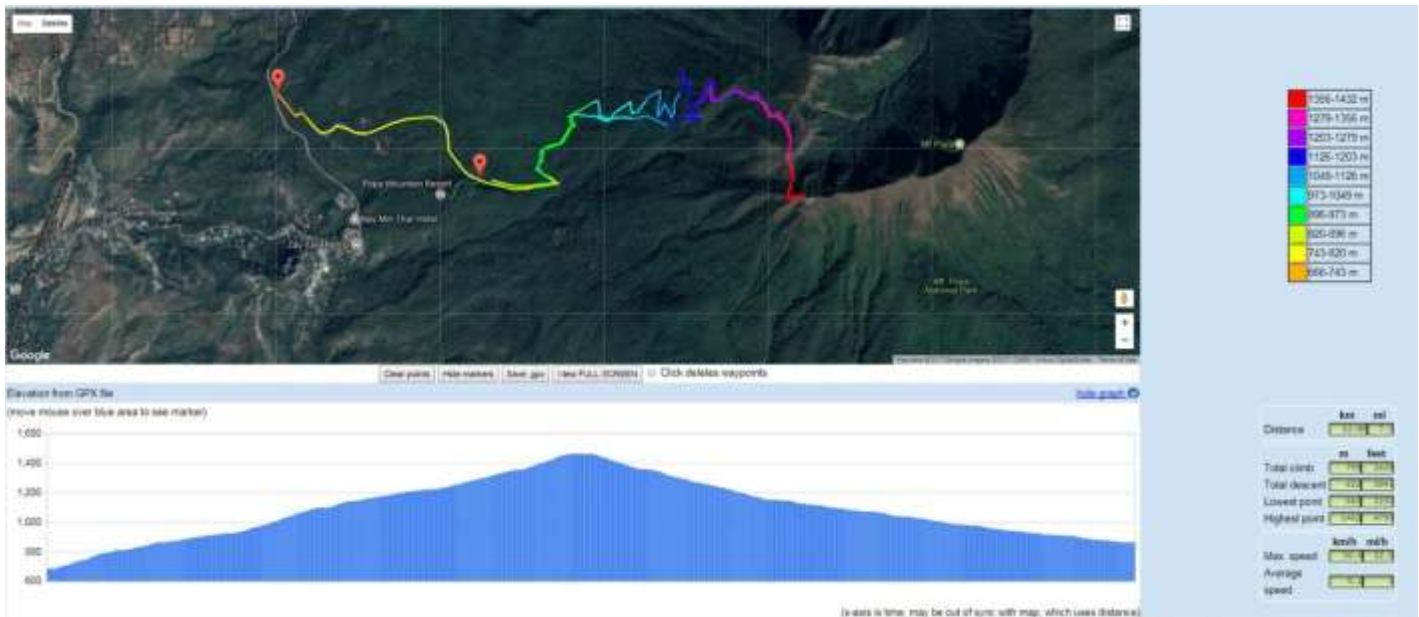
Map Satellite

1356-1432 m
1279-1356 m
1203-1279 m
1126-1203 m
1049-1126 m
973-1049 m
896-973 m
820-896 m
743-820 m
666-743 m

Mt Popa
Popa Mountain Resort
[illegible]
Mt. Popa National Park

Google

Clear points | Hide markers | Save .gpx | View FULL SCREEN | Click deletes waypoints

Elevation from GPX file
hide graph
(move mouse over blue area to see marker)

1,600
1,400
1,200
1,000
800
600

(x-axis is time, may be out of sync with map, which uses distance)

| | km | mi |
|---|---|---|
| Distance | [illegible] | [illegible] |

| | m | feet |
|---|---|---|
| Total climb | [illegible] | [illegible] |
| Total descent | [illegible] | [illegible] |
| Lowest point | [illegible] | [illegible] |
| Highest point | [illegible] | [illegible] |

| | km/h | mi/h |
|---|---|---|
| Max. speed | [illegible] | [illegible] |
| Average speed | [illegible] | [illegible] |